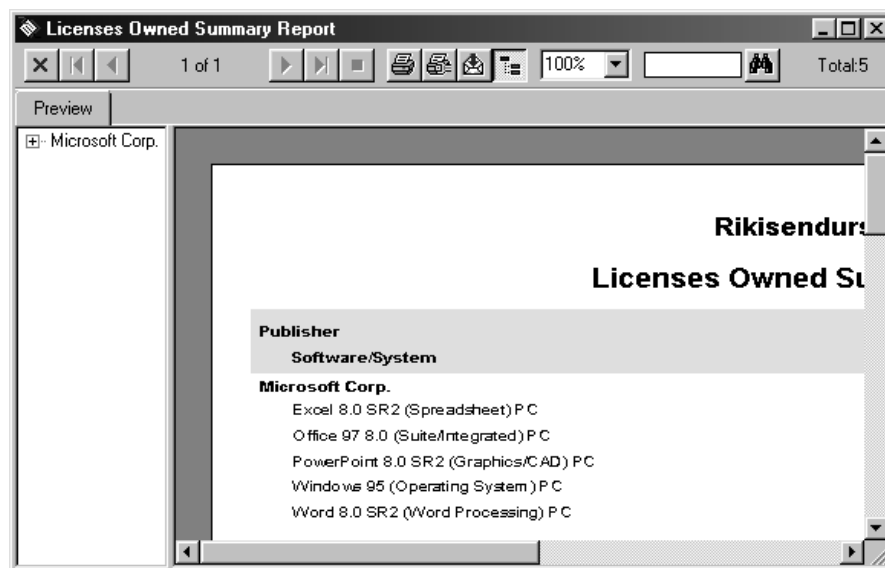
Licenses Owned Summary Report

1 of 1

100%

Total:5

Preview

Microsoft Corp.

Rikisendurs

Licenses Owned Su

Publisher

Software/System

Microsoft Corp.

Excel 8.0 SR2 (Spreadsheet) PC

Office 97 8.0 (Suite/Integrated) PC

PowerPoint 8.0 SR2 (Graphics/CAD) PC

Windows 95 (Operating System) PC

Word 8.0 SR2 (Word Processing) PC